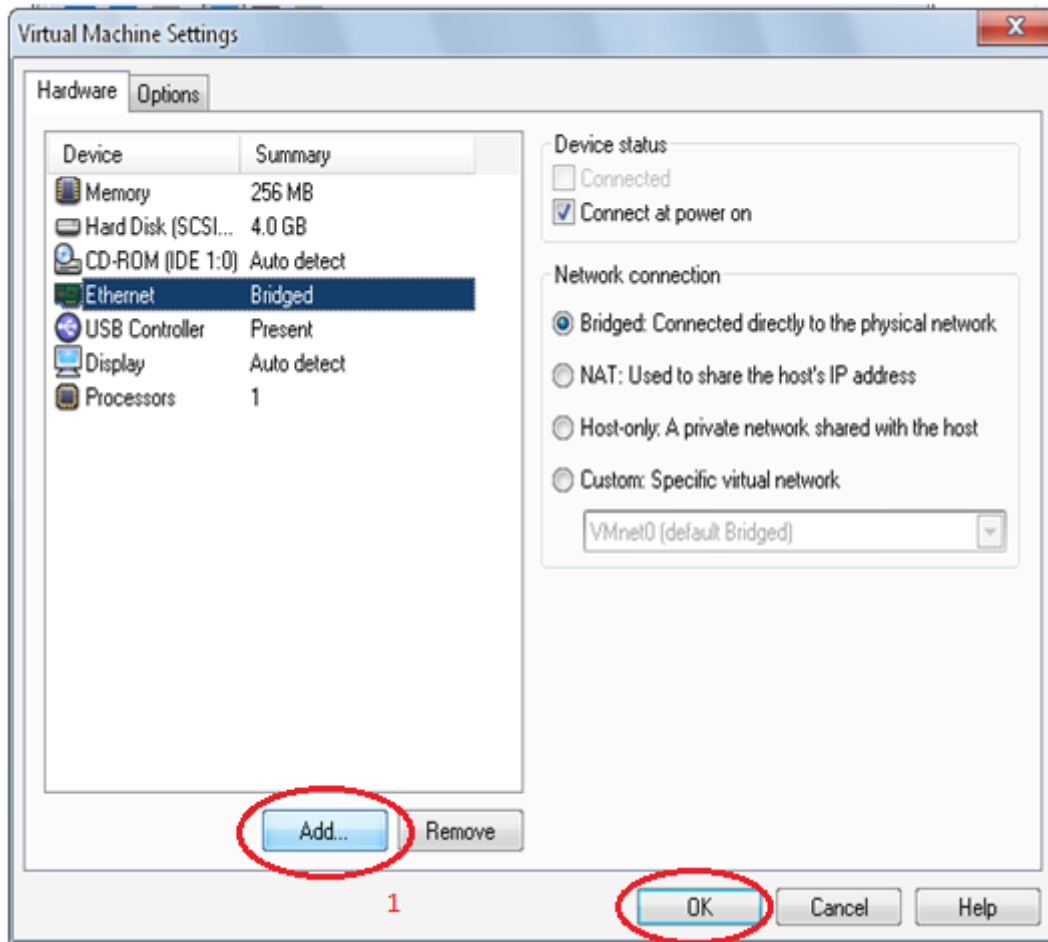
Virtual Machine Settings

X

Hardware Options

| Device | Summary |
|---|---|
| Memory | 256 MB |
| Hard Disk (SCSI... | 4.0 GB |
| CD-ROM (IDE 1:0) | Auto detect |
| Ethernet | Bridged |
| USB Controller | Present |
| Display | Auto detect |
| Processors | 1 |

Device status

Connected

Connect at power on

Network connection

Bridged: Connected directly to the physical network

NAT: Used to share the host's IP address

Host-only: A private network shared with the host

Custom: Specific virtual network

VMnet0 (default Bridged)

Add...

Remove

1

OK

Cancel

Help